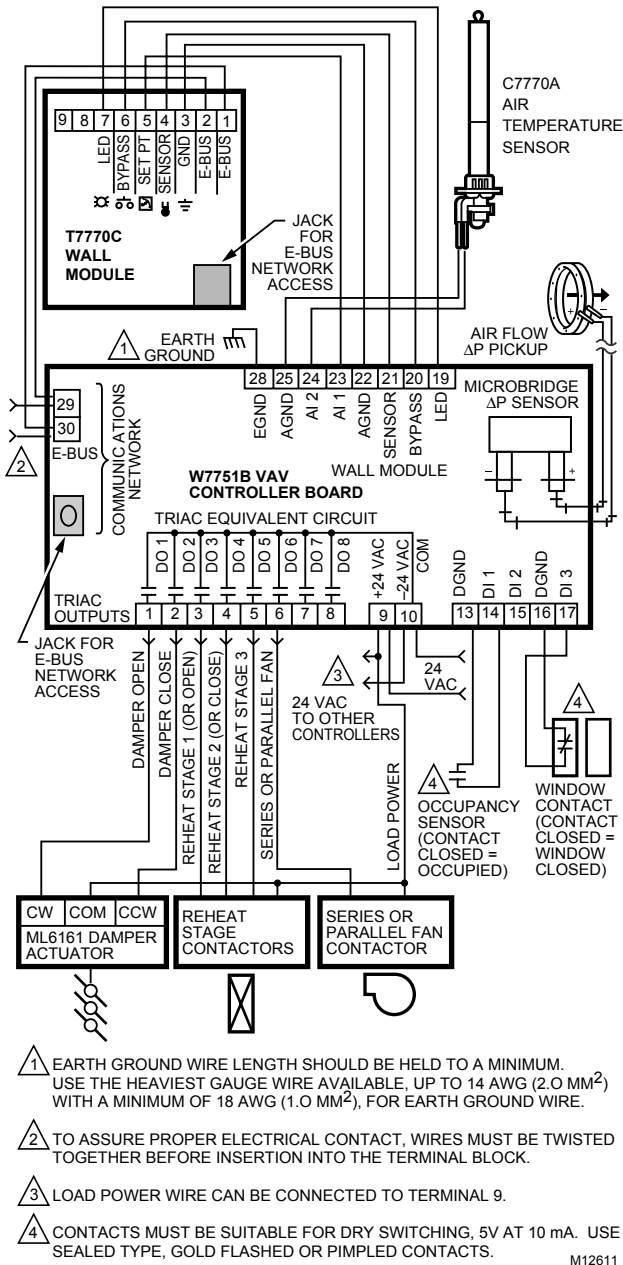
C7770A AIR TEMPERATURE SENSOR

9 8 7 6 5 4 3 2 1

LED BYPASS SET PT SENSOR GND E-BUS E-BUS

T7770C WALL MODULE

JACK FOR E-BUS NETWORK ACCESS

1 EARTH GROUND

AIR FLOW ΔP PICKUP

28 25 24 23 22 21 20 19

EGND AGND AI 2 AI 1 AGND SENSOR BYPASS LED

MICROBRIDGE ΔP SENSOR

29
30
E-BUS

2

COMMUNICATIONS NETWORK

WALL MODULE

W7751B VAV CONTROLLER BOARD

TRIAC EQUIVALENT CIRCUIT

DO 1 DO 2 DO 3 DO 4 DO 5 DO 6 DO 7 DO 8

+24 VAC –24 VAC COM

DGND DI 1 DI 2 DGND DI 3

TRIAC OUTPUTS 1 2 3 4 5 6 7 8

9 10

13 14 15 16 17

JACK FOR E-BUS NETWORK ACCESS

3

24 VAC

24 VAC TO OTHER CONTROLLERS

4

DAMPER OPEN
DAMPER CLOSE
REHEAT STAGE 1 (OR OPEN)
REHEAT STAGE 2 (OR CLOSE)
REHEAT STAGE 3
SERIES OR PARALLEL FAN
LOAD POWER

4 OCCUPANCY SENSOR (CONTACT CLOSED = OCCUPIED)

WINDOW CONTACT (CONTACT CLOSED = WINDOW CLOSED)

CW COM CCW
ML6161 DAMPER ACTUATOR

REHEAT STAGE CONTACTORS

SERIES OR PARALLEL FAN CONTACTOR

1 EARTH GROUND WIRE LENGTH SHOULD BE HELD TO A MINIMUM. USE THE HEAVIEST GAUGE WIRE AVAILABLE, UP TO 14 AWG (2.O MM$^2$) WITH A MINIMUM OF 18 AWG (1.O MM$^2$), FOR EARTH GROUND WIRE.

2 TO ASSURE PROPER ELECTRICAL CONTACT, WIRES MUST BE TWISTED TOGETHER BEFORE INSERTION INTO THE TERMINAL BLOCK.

3 LOAD POWER WIRE CAN BE CONNECTED TO TERMINAL 9.

4 CONTACTS MUST BE SUITABLE FOR DRY SWITCHING, 5V AT 10 mA. USE SEALED TYPE, GOLD FLASHED OR PIMPLED CONTACTS.

M12611